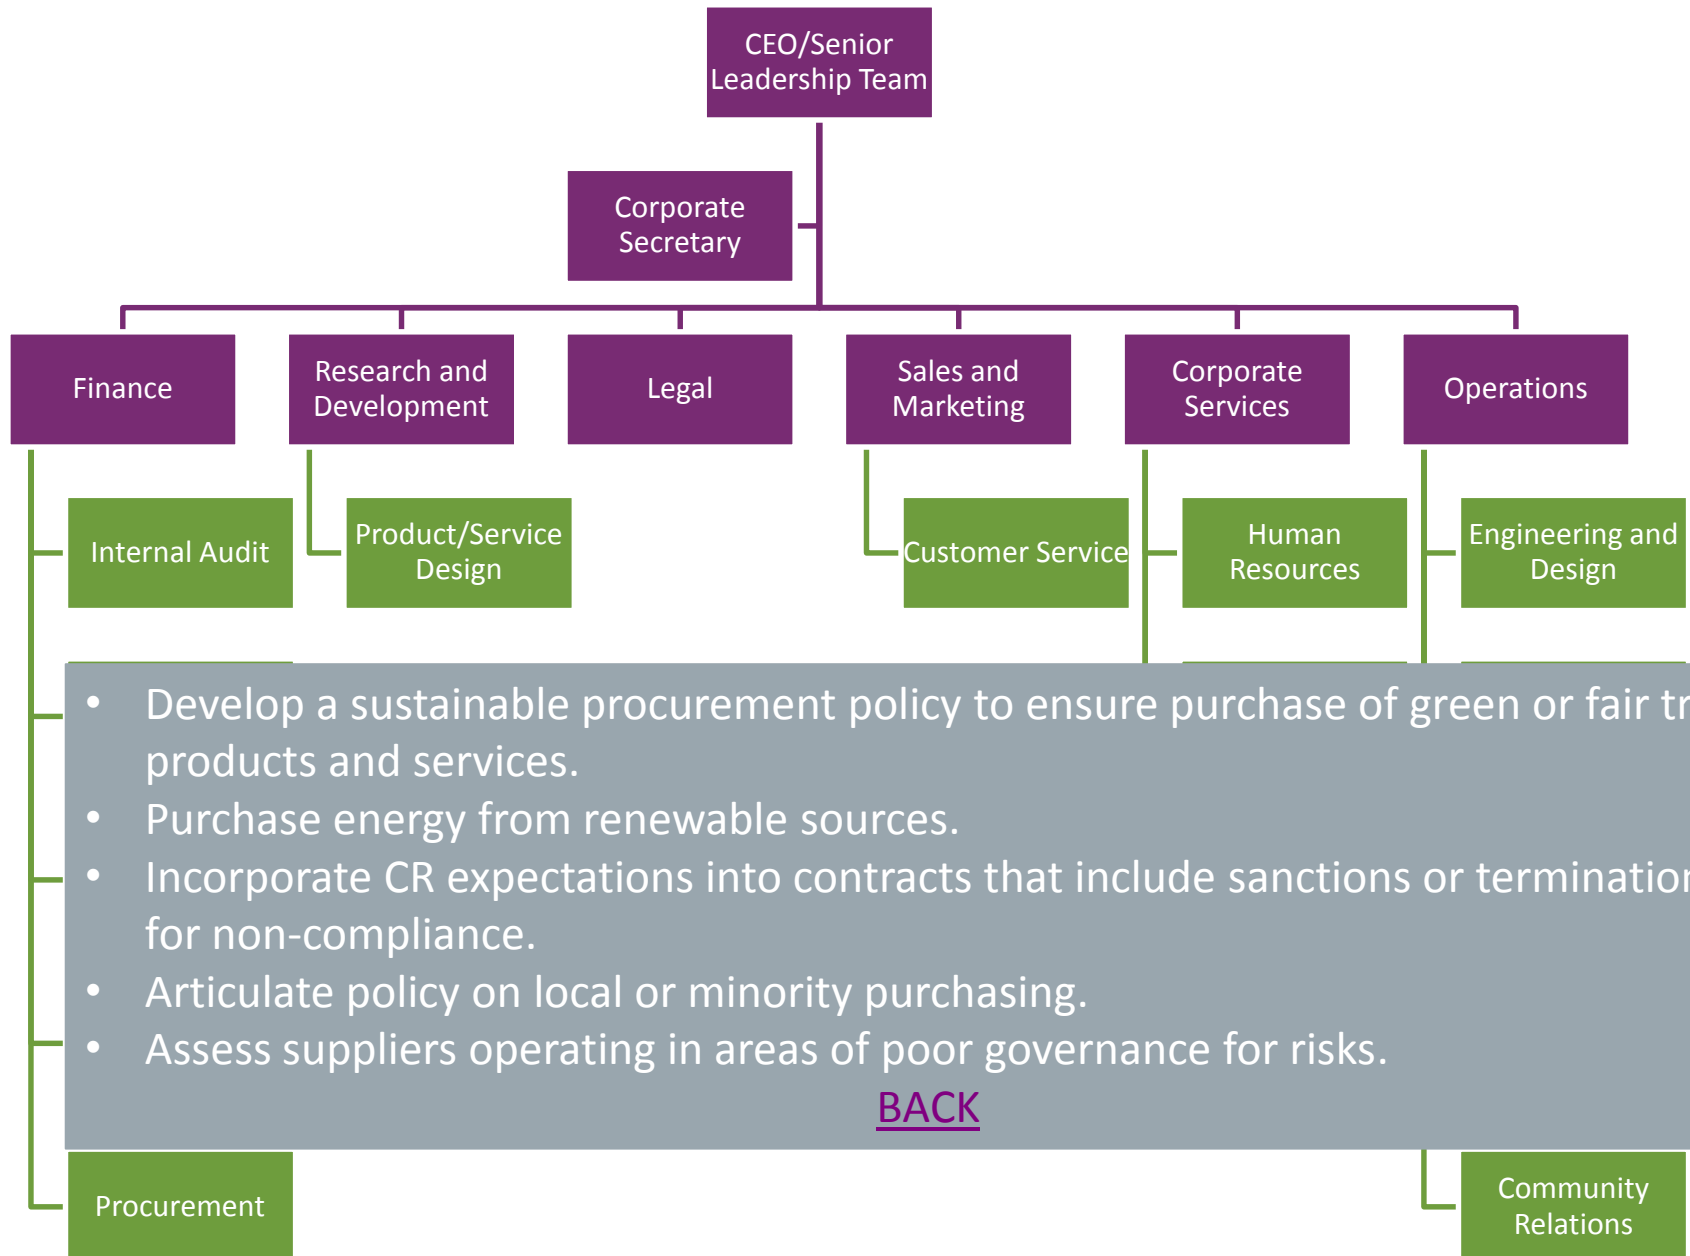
CEO/Senior Leadership Team

Corporate Secretary

Finance

Research and Development

Legal

Sales and Marketing

Corporate Services

Operations

Internal Audit

Product/Service Design

Customer Service

Human Resources

Engineering and Design

• Develop a sustainable procurement policy to ensure purchase of green or fair tr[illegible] products and services.
• Purchase energy from renewable sources.
• Incorporate CR expectations into contracts that include sanctions or terminatio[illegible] for non-compliance.
• Articulate policy on local or minority purchasing.
• Assess suppliers operating in areas of poor governance for risks.

BACK

Procurement

Community Relations